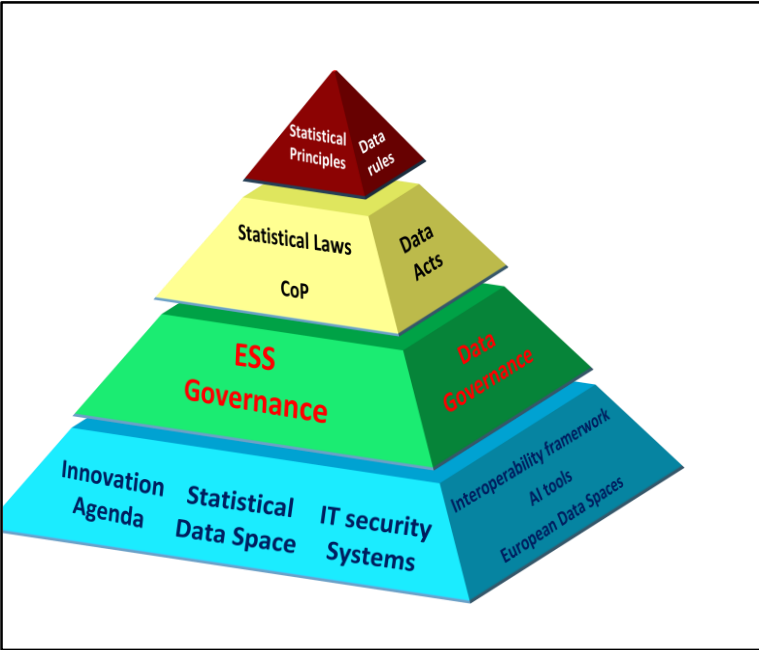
Statistical Principles

Data rules

Statistical Laws

CoP

Data Acts

ESS Governance

Data Governance

Innovation Agenda

Statistical Data Space

IT security Systems

Interoperability framerwork

AI tools

European Data Spaces